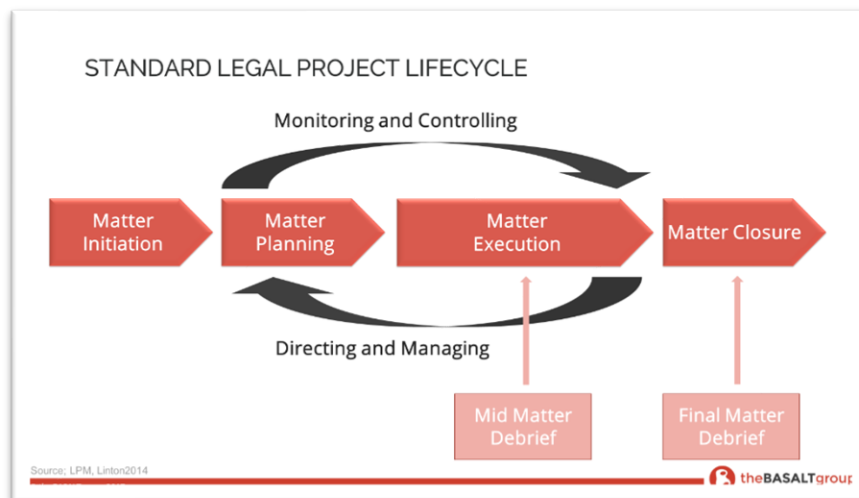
STANDARD LEGAL PROJECT LIFECYCLE

Monitoring and Controlling

Matter Initiation

Matter Planning

Matter Execution

Matter Closure

Directing and Managing

Mid Matter Debrief

Final Matter Debrief

Source: LPM, Linton2014

theBASALTgrour